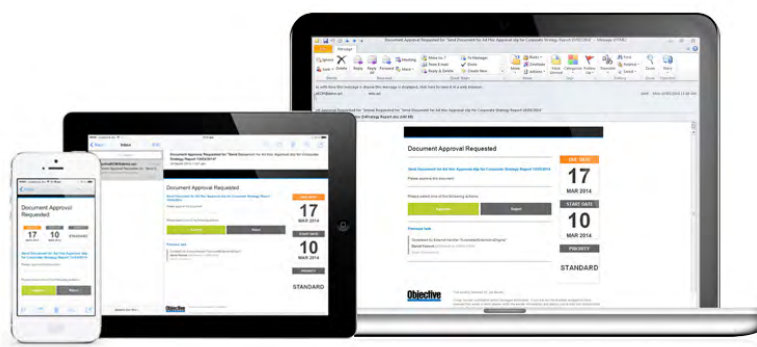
Document Approval Requested

17
MAR 2014

10
MAR 2014

STANDARD

Document Approval Requested

17
MAR 2014

10
MAR 2014

STANDARD

Document Approval Requested

DUE DATE
17
MAR 2014

START DATE
10
MAR 2014

PRIORITY
STANDARD

Approve
Reject

Objective

Document Approval Requested
17
10
STANDARD